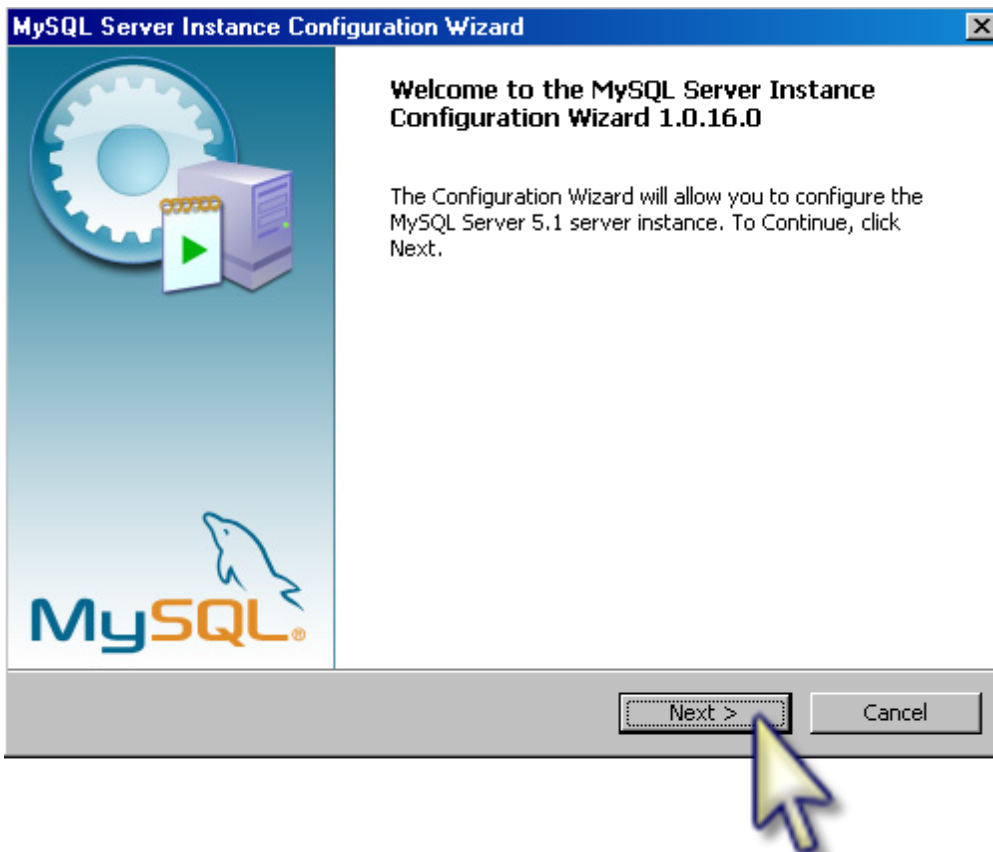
MySQL Server Instance Configuration Wizard

Welcome to the MySQL Server Instance Configuration Wizard 1.0.16.0

The Configuration Wizard will allow you to configure the MySQL Server 5.1 server instance. To Continue, click Next.

MySQL®

Next >

Cancel